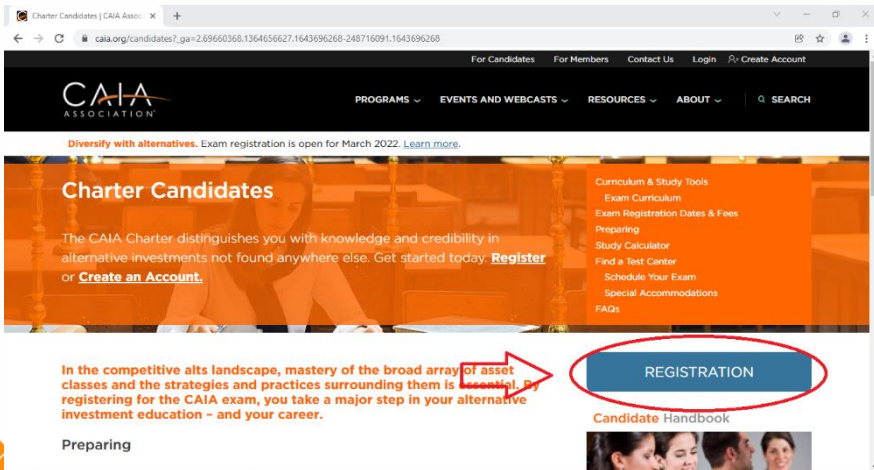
Charter Candidates | CAIA Assoc ×
+
caia.org/candidates?_ga=2.69660368.1364656627.1643696268-248716091.1643696268

For Candidates For Members Contact Us Login Create Account

CAIA ASSOCIATION

PROGRAMS EVENTS AND WEBCASTS RESOURCES ABOUT SEARCH

Diversify with alternatives. Exam registration is open for March 2022. Learn more.

Charter Candidates

The CAIA Charter distinguishes you with knowledge and credibility in alternative investments not found anywhere else. Get started today. Register or Create an Account.

Curriculum & Study Tools
Exam Curriculum
Exam Registration Dates & Fees
Preparing
Study Calculator
Find a Test Center
Schedule Your Exam
Special Accommodations
FAQs

In the competitive alts landscape, mastery of the broad array of asset classes and the strategies and practices surrounding them is essential. By registering for the CAIA exam, you take a major step in your alternative investment education – and your career.

REGISTRATION

Candidate Handbook

Preparing